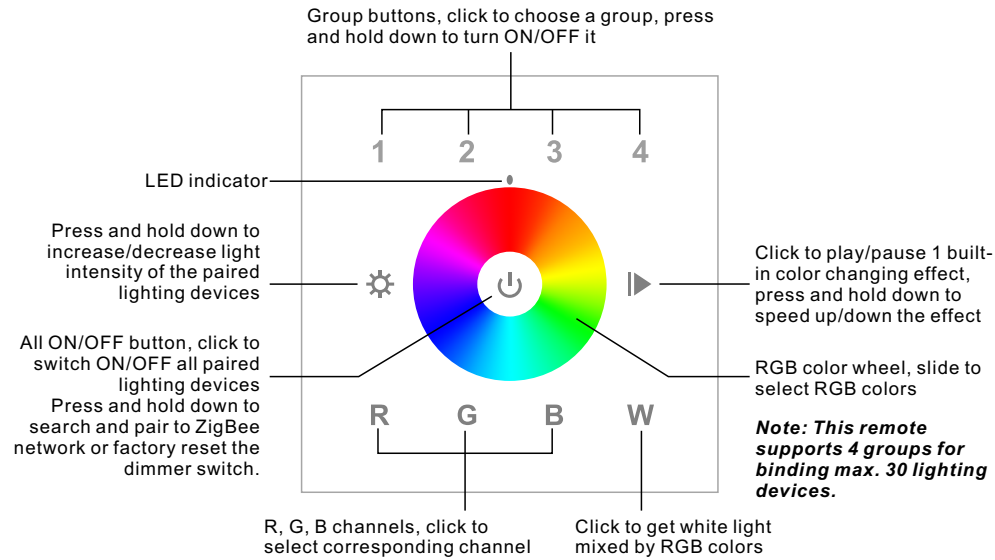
Group buttons, click to choose a group, press and hold down to turn ON/OFF it

1 2 3 4

LED indicator

Press and hold down to increase/decrease light intensity of the paired lighting devices

All ON/OFF button, click to switch ON/OFF all paired lighting devices Press and hold down to search and pair to ZigBee network or factory reset the dimmer switch.

Click to play/pause 1 built-in color changing effect, press and hold down to speed up/down the effect

RGB color wheel, slide to select RGB colors

R G B W

**Note: This remote supports 4 groups for binding max. 30 lighting devices.**

R, G, B channels, click to select corresponding channel

Click to get white light mixed by RGB colors